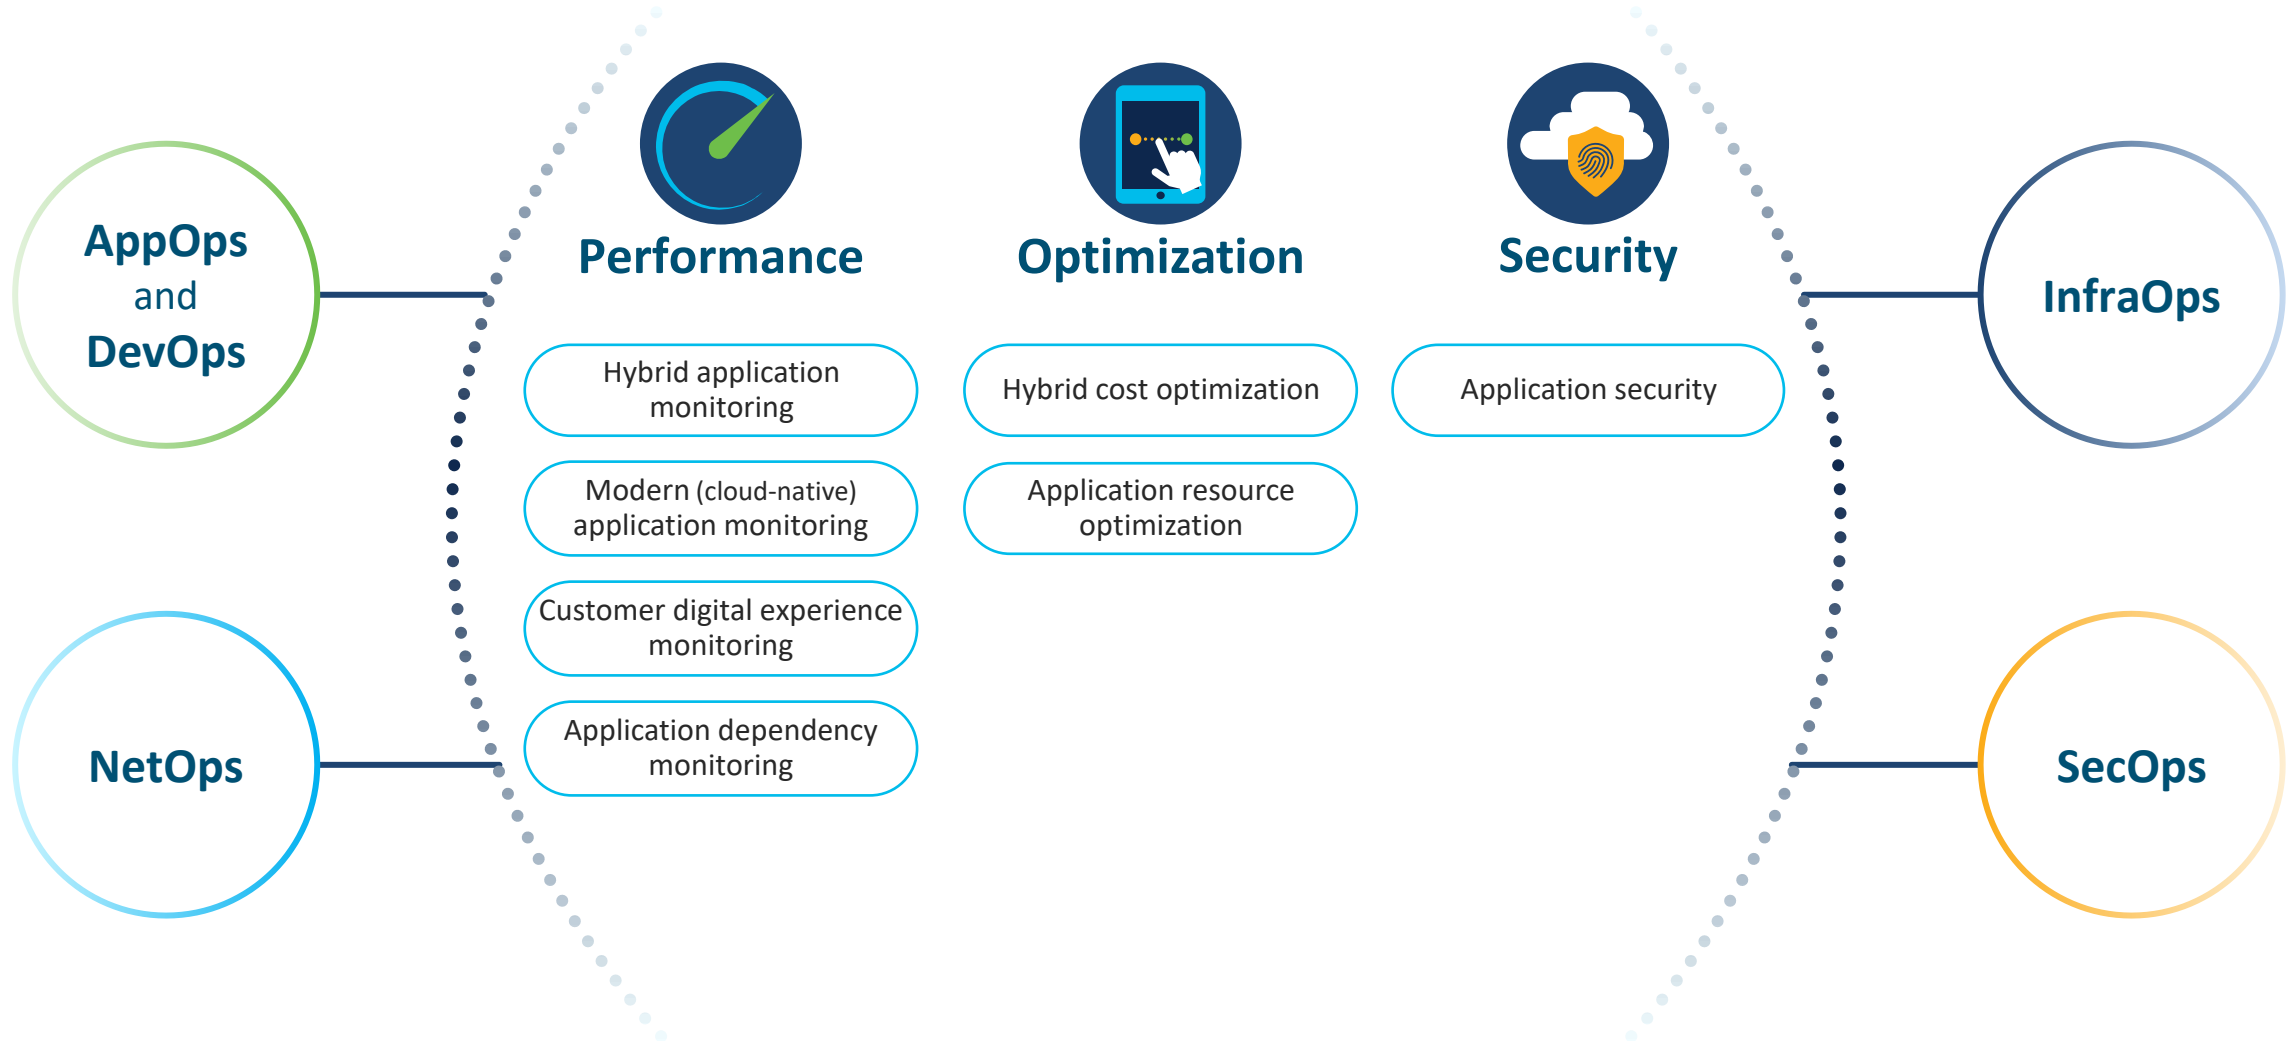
AppOps
and
DevOps

NetOps

Performance

Hybrid application monitoring

Modern (cloud-native) application monitoring

Customer digital experience monitoring

Application dependency monitoring

Optimization

Hybrid cost optimization

Application resource optimization

Security

Application security

InfraOps

SecOps